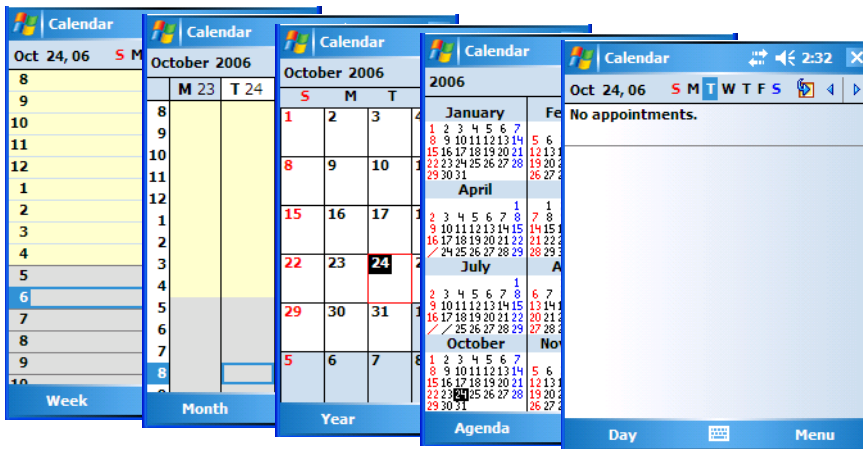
Calendar
Oct 24, 06 S M
8
9
10
11
12
1
2
3
4
5
6
7
8
9
10
Week

Calendar
October 2006
M 23 T 24
8
9
10
11
12
1
2
3
4
5
6
7
8
Month

Calendar
October 2006

| S | M | T |
|---|---|---|
| 1 | 2 | 3 |
| 8 | 9 | 10 |
| 15 | 16 | 17 |
| 22 | 23 | 24 |
| 29 | 30 | 31 |
| 5 | 6 | 7 |

Year

Calendar
2006
January
1 2 3 4 5 6 7
8 9 10 11 12 13 14
15 16 17 18 19 20 21
22 23 24 25 26 27 28
29 30 31
April
1
2 3 4 5 6 7 8
9 10 11 12 13 14 15
16 17 18 19 20 21 22
23 24 25 26 27 28 29
July
1
2 3 4 5 6 7 8
9 10 11 12 13 14 15
16 17 18 19 20 21 22
23 24 25 26 27 28 29
October
1 2 3 4 5 6 7
8 9 10 11 12 13 14
15 16 17 18 19 20 21
22 23 24 25 26 27 28
29 30 31
Agenda

Calendar 2:32
Oct 24, 06 S M T W T F S
No appointments.
Day Menu